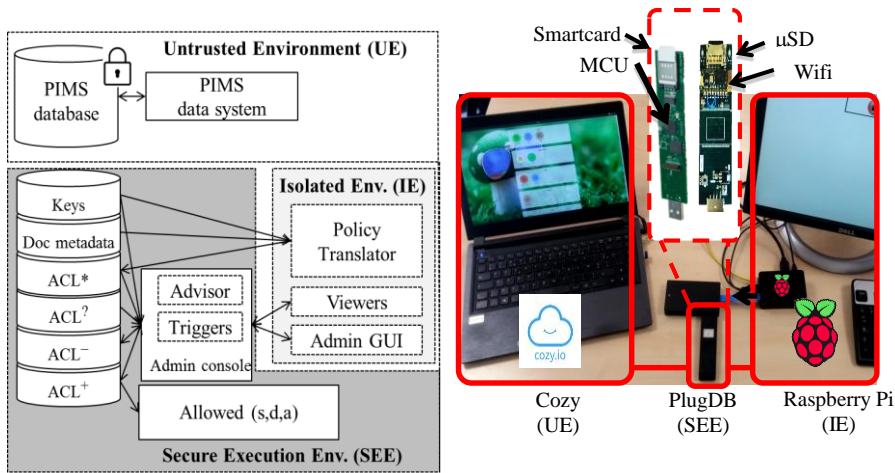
Untrusted Environment (UE)

PIMS database

PIMS data system

Keys

Doc metadata

ACL*

ACL$^?$

ACL$^-$

ACL$^+$

Isolated Env. (IE)

Policy Translator

Advisor

Triggers

Admin console

Viewers

Admin GUI

Allowed (s,d,a)

Secure Execution Env. (SEE)

Smartcard

MCU

µSD

Wifi

cozy.io

Cozy (UE)

PlugDB (SEE)

Raspberry Pi (IE)